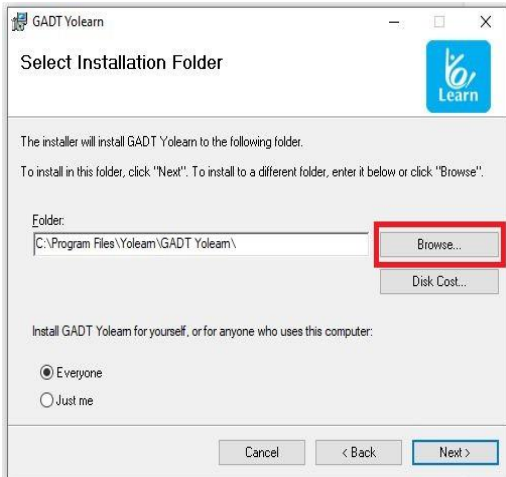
GADT Yolearn

Select Installation Folder

Learn

The installer will install GADT Yolearn to the following folder.

To install in this folder, click "Next". To install to a different folder, enter it below or click "Browse".

Folder:

C:\Program Files\Yolearn\GADT Yolearn\

Browse...

Disk Cost...

Install GADT Yolearn for yourself, or for anyone who uses this computer:

Everyone

Just me

Cancel

< Back

Next >